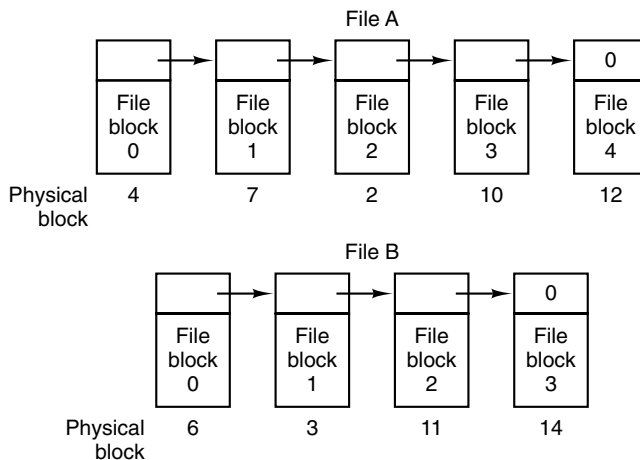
File A

0

File block 0

File block 1

File block 2

File block 3

File block 4

Physical block

4

7

2

10

12

File B

0

File block 0

File block 1

File block 2

File block 3

Physical block

6

3

11

14